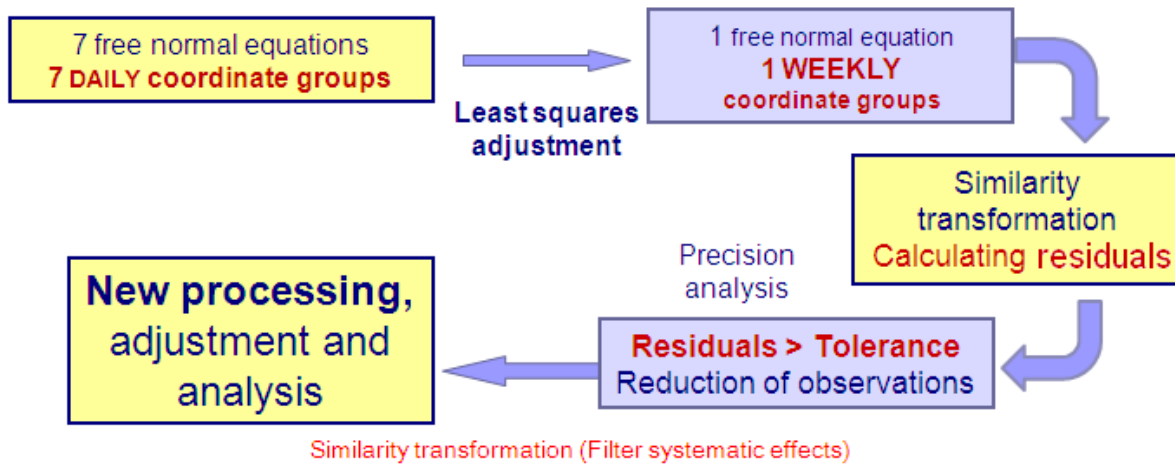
7 free normal equations
7 DAILY coordinate groups

Least squares adjustment

1 free normal equation
1 WEEKLY
coordinate groups

Similarity transformation
Calculating residuals

Precision analysis

Residuals > Tolerance
Reduction of observations

New processing, adjustment and analysis

Similarity transformation (Filter systematic effects)